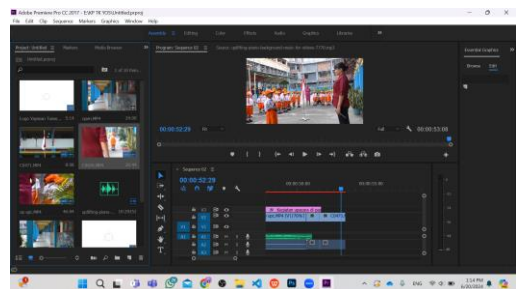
Adobe Premiere Pro CC 2017 - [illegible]

File Edit Clip Sequence Markers Graphics Window Help

Assembly Editing Color Effects Audio Graphics Libraries

Project: Untitled Markers Media Browser

Program: Sequence 01

Essential Graphics

Browse Edit

00:00:52:29

Full

00:03:53:00

Sequence 01

00:00:52:29

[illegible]